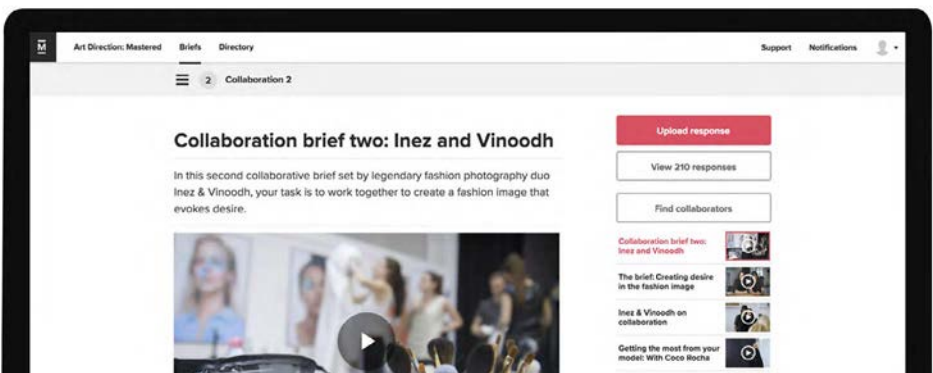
M

Art Direction: Mastered Briefs Directory

Support Notifications

2 Collaboration 2

Collaboration brief two: Inez and Vinoodh

In this second collaborative brief set by legendary fashion photography duo Inez & Vinoodh, your task is to work together to create a fashion image that evokes desire.

Upload response

View 210 responses

Find collaborators

Collaboration brief two: Inez and Vinoodh

The brief: Creating desire in the fashion image

Inez & Vinoodh on collaboration

Getting the most from your model: With Coco Rocha